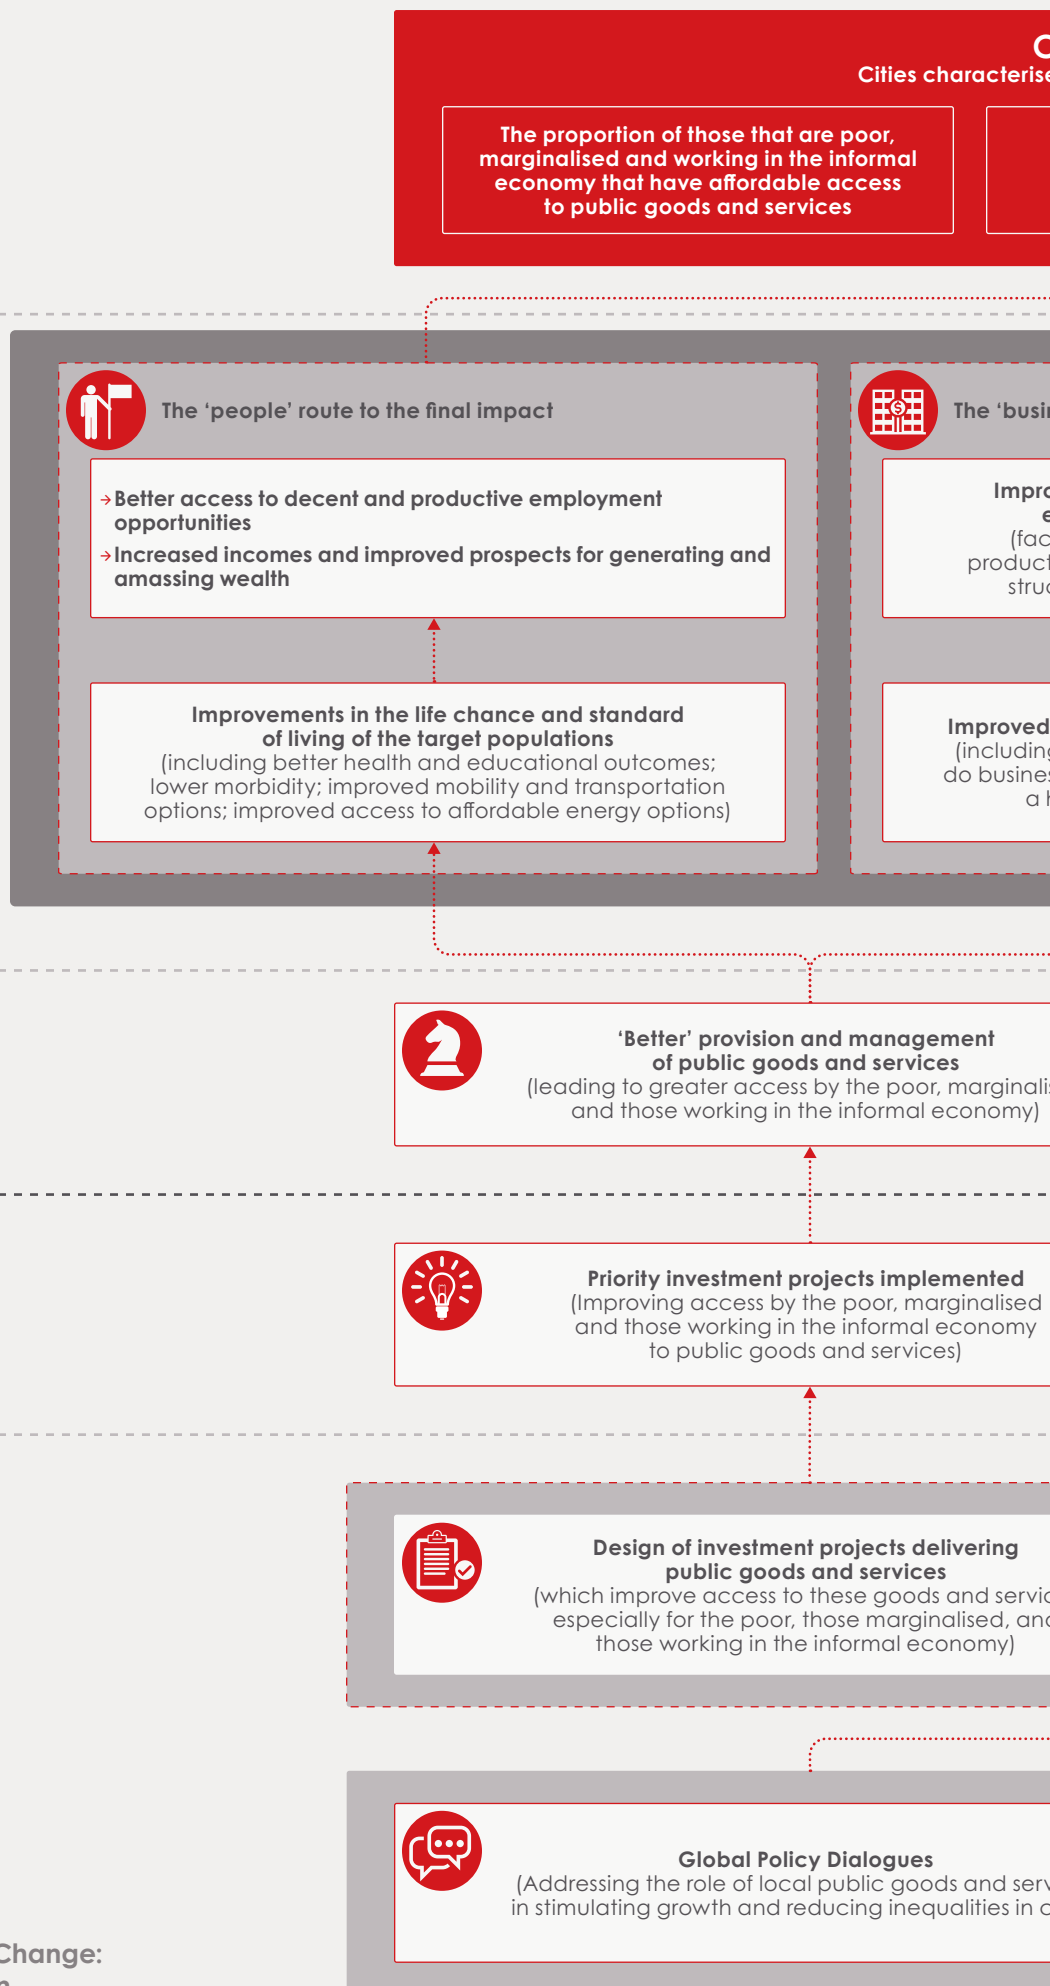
C
Cities characterise

The proportion of those that are poor, marginalised and working in the informal economy that have affordable access to public goods and services

The 'people' route to the final impact

→Better access to decent and productive employment opportunities
→Increased incomes and improved prospects for generating and amassing wealth

Improvements in the life chance and standard of living of the target populations
(including better health and educational outcomes; lower morbidity; improved mobility and transportation options; improved access to affordable energy options)

The 'busi

Impro
e
(fac
product
struc

Improved
(including
do busines
a h

'Better' provision and management of public goods and services
(leading to greater access by the poor, marginalis and those working in the informal economy)

Priority investment projects implemented
(Improving access by the poor, marginalised and those working in the informal economy to public goods and services)

Design of investment projects delivering public goods and services
(which improve access to these goods and servic especially for the poor, those marginalised, and those working in the informal economy)

Global Policy Dialogues
(Addressing the role of local public goods and serv in stimulating growth and reducing inequalities in c

Change: